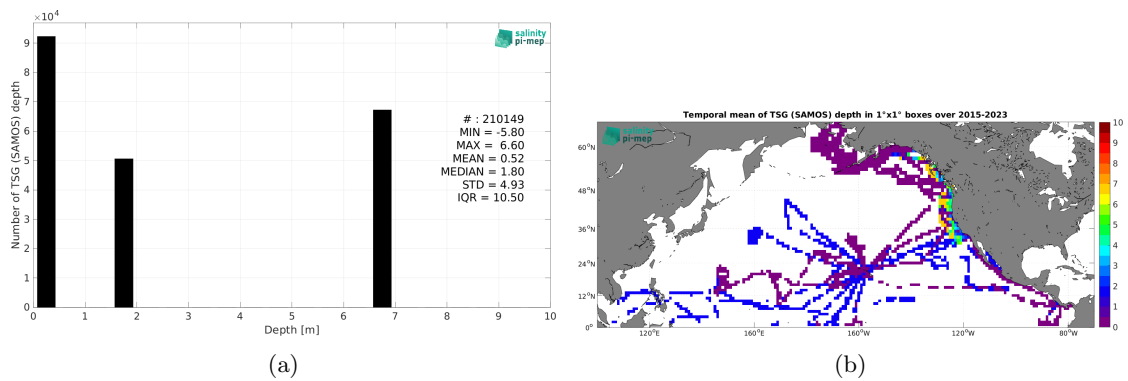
$\times 10^4$

salinity pi-mep

Number of TSG (SAMOS) depth

9
8
7
6
5
4
3
2
1
0

# : 210149
MIN = -5.80
MAX = 6.60
MEAN = 0.52
MEDIAN = 1.80
STD = 4.93
IQR = 10.50

0 1 2 3 4 5 6 7 8 9 10

Depth [m]

(a)

Temporal mean of TSG (SAMOS) depth in 1°x1° boxes over 2015-2023

salinity pi-mep

60°N
48°N
36°N
24°N
12°N
0°

120°E 160°E 160°W 120°W 80°W

10
9
8
7
6
5
4
3
2
1
0

(b)